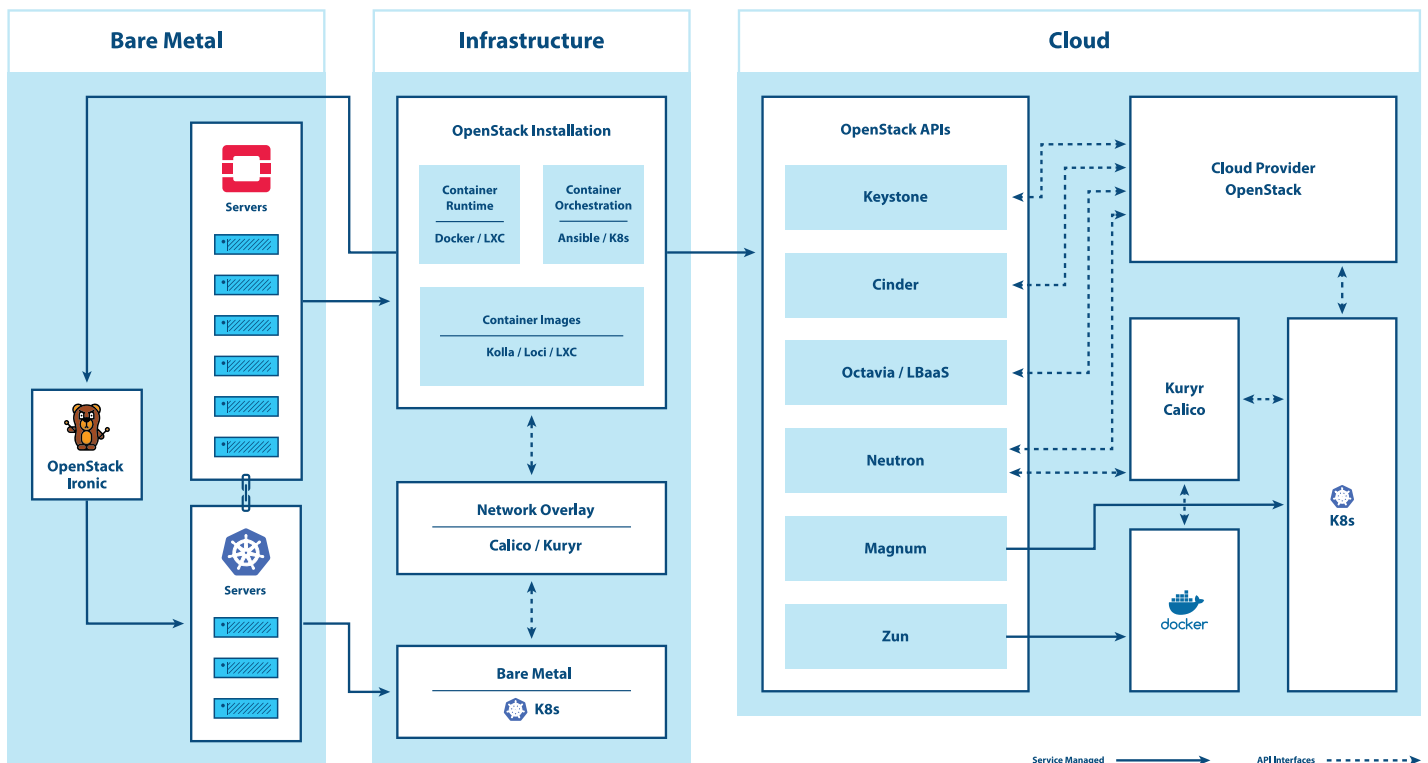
Bare Metal

Servers

OpenStack Ironic

Servers

Infrastructure

OpenStack Installation

Container Runtime

Docker / LXC

Container Orchestration

Ansible / K8s

Container Images

Kolla / Loci / LXC

Network Overlay

Calico / Kuryr

Bare Metal

K8s

Cloud

OpenStack APIs

Keystone

Cinder

Octavia / LBaaS

Neutron

Magnum

Zun

Cloud Provider OpenStack

Kuryr Calico

K8s

docker

Service Managed

API Interfaces